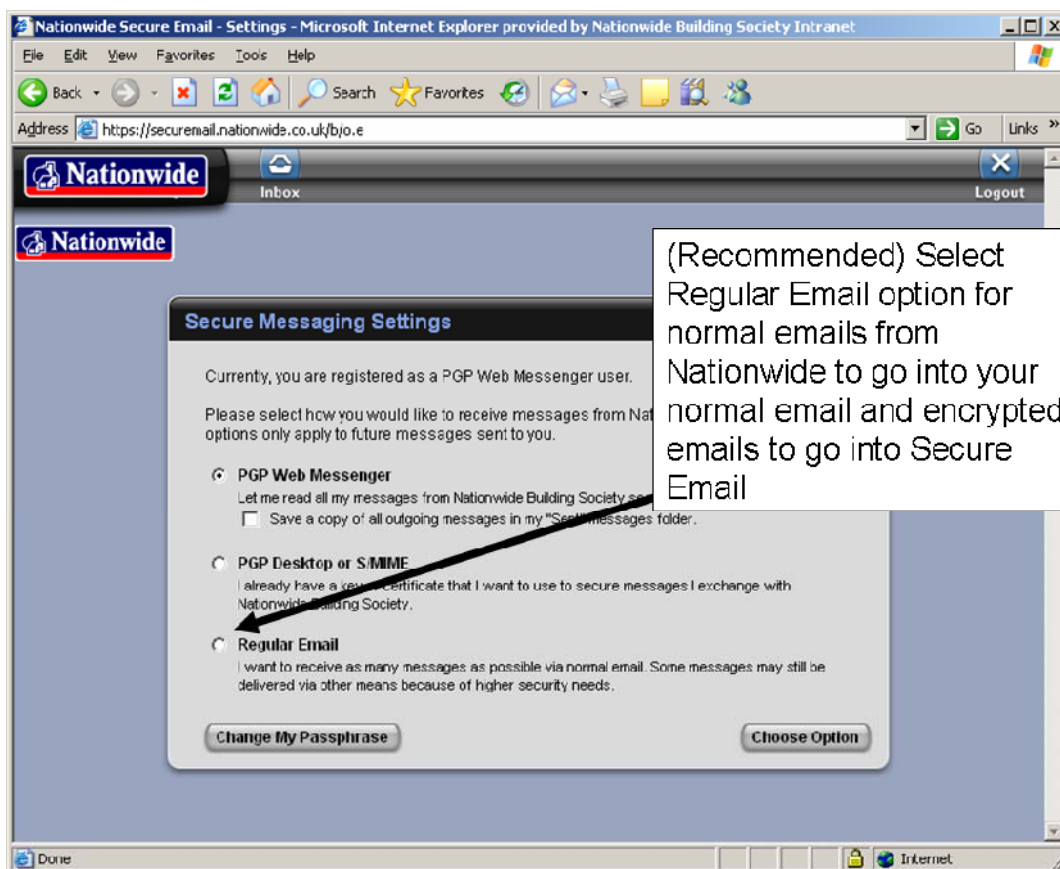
Nationwide Secure Email - Settings - Microsoft Internet Explorer provided by Nationwide Building Society Intranet

File Edit View Favorites Tools Help

Back Search Favorites

Address https://securemail.nationwide.co.uk/b/o.e Go Links »

Nationwide

Inbox

Logout

Nationwide

(Recommended) Select Regular Email option for normal emails from Nationwide to go into your normal email and encrypted emails to go into Secure Email

Secure Messaging Settings

Currently, you are registered as a PGP Web Messenger user.

Please select how you would like to receive messages from Nat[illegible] options only apply to future messages sent to you.

PGP Web Messenger
Let me read all my messages from Nationwide Building Society se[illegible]
Save a copy of all outgoing messages in my "Se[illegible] messages folder.

PGP Desktop or S/MIME
I already have a ke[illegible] certificate that I want to use to secure messages I exchange with Nationwide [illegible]uilding Society.

Regular Email
I want to receive as many messages as possible via normal email. Some messages may still be delivered via other means because of higher security needs.

Change My Passphrase

Choose Option

Done

Internet